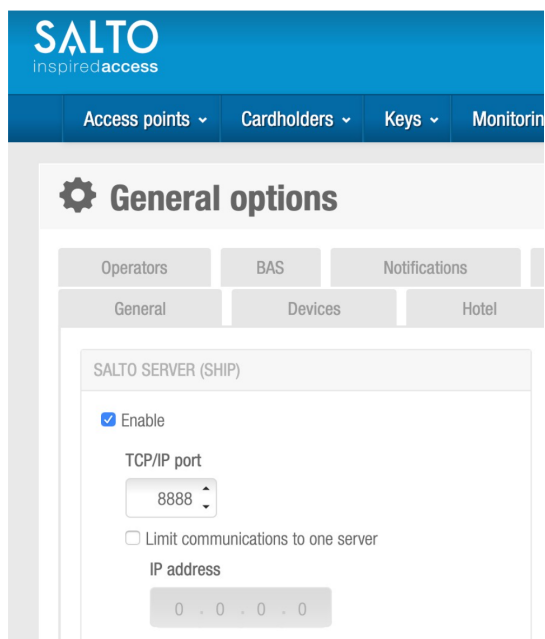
SALTO
inspiredaccess

Access points ⌄ Cardholders ⌄ Keys ⌄ Monitorin

General options

Operators
BAS
Notifications
General
Devices
Hotel

SALTO SERVER (SHIP)

Enable

TCP/IP port

8888

Limit communications to one server

IP address

0 . 0 . 0 . 0